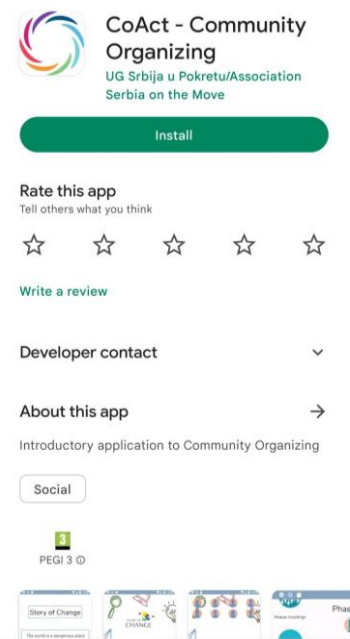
CoAct - Community Organizing
UG Srbija u Pokretu/Association Serbia on the Move

Install

Rate this app
Tell others what you think

Write a review

Developer contact

About this app

Introductory application to Community Organizing

Social

3
PEGI 3

Story of Change
CHANGE
Phas